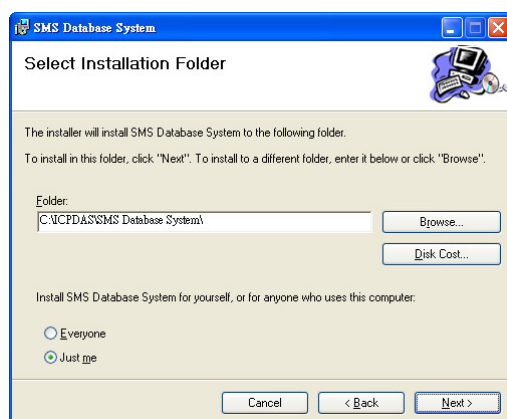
SMS Database System

Select Installation Folder

The installer will install SMS Database System to the following folder.

To install in this folder, click "Next". To install to a different folder, enter it below or click "Browse".

Folder:

C:\ICPDAS\SMS Database System\

Browse...

Disk Cost...

Install SMS Database System for yourself, or for anyone who uses this computer:

Everyone

Just me

Cancel

< Back

Next >